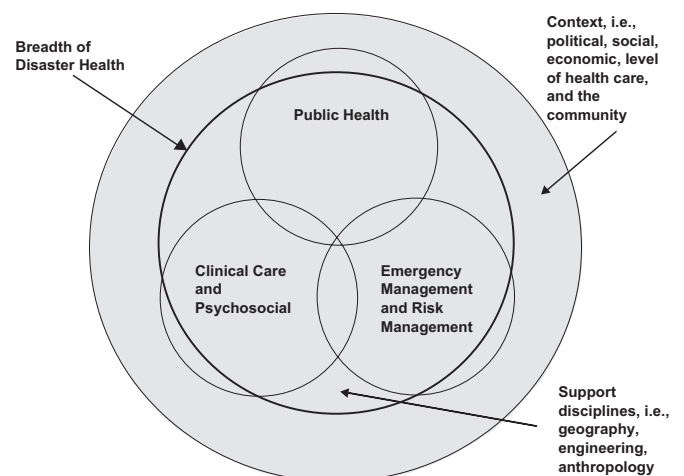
Breadth of Disaster Health

Context, i.e., political, social, economic, level of health care, and the community

Public Health

Clinical Care and Psychosocial

Emergency Management and Risk Management

Support disciplines, i.e., geography, engineering, anthropology